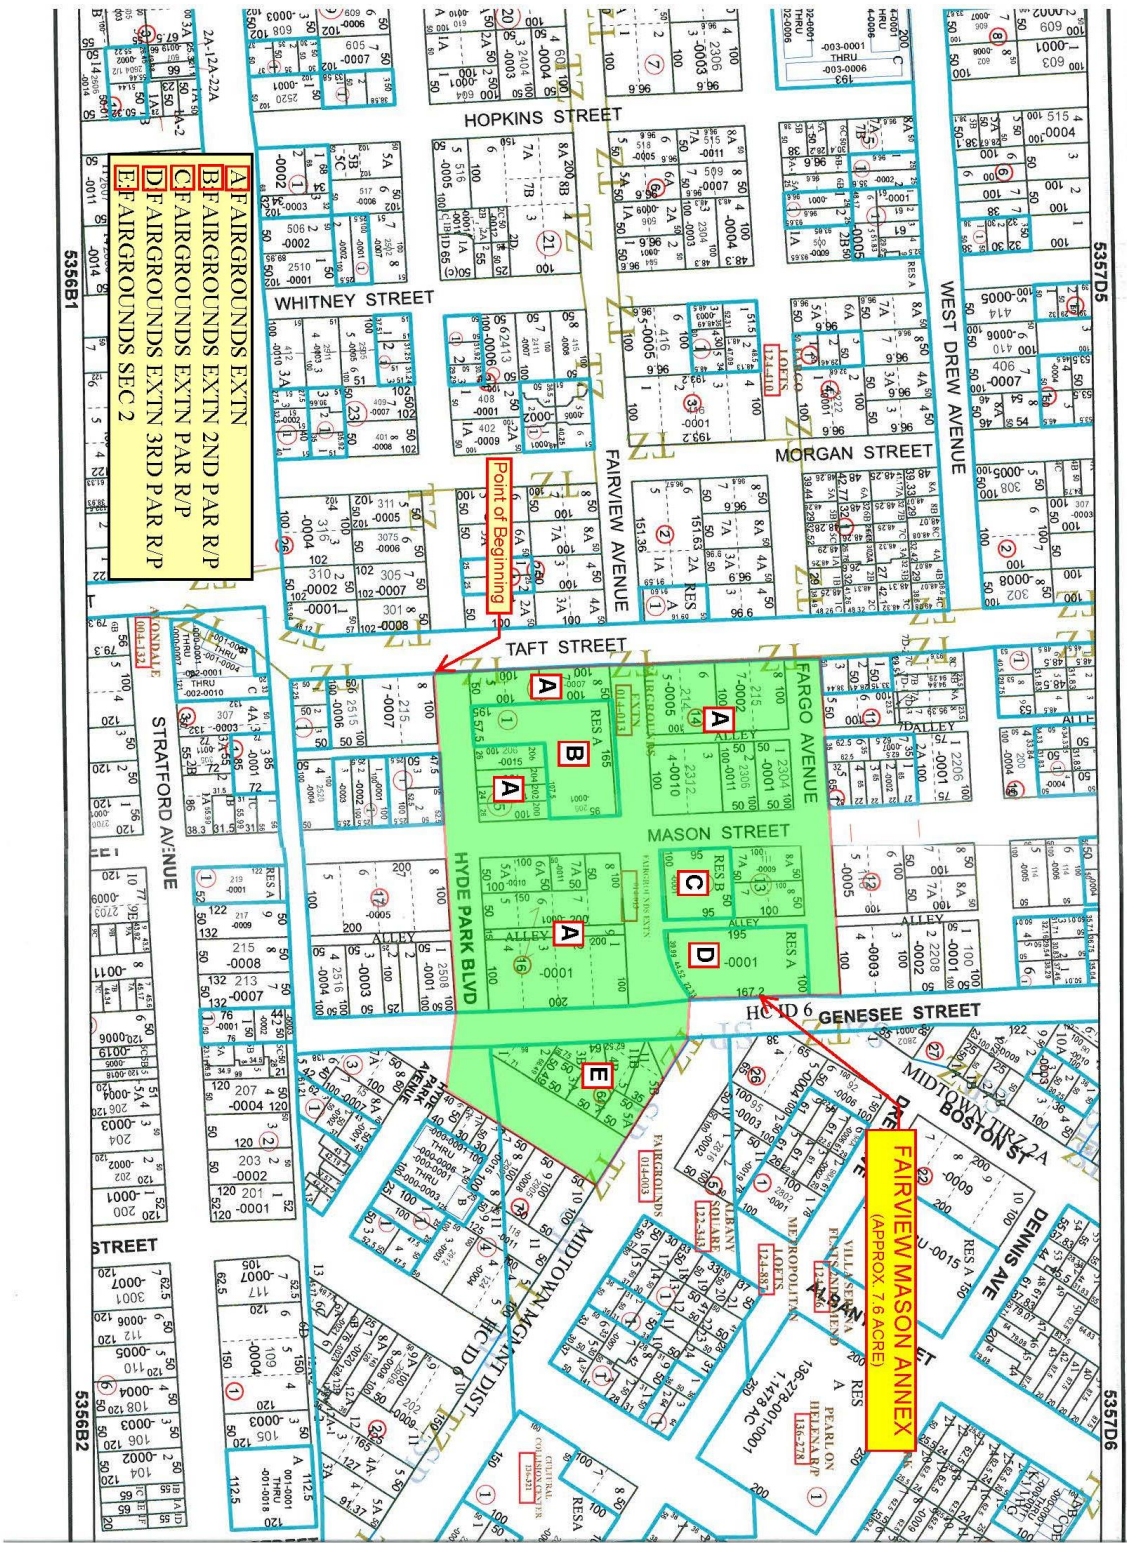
A FAIRGROUNDS EXTN
B FAIRGROUNDS EXTN 2ND PAR R/P
C FAIRGROUNDS EXTN PAR R/P
D FAIRGROUNDS EXTN 3RD PAR R/P
E FAIRGROUNDS SEC 2

Point of Beginning

FAIRVIEW MASON ANNEX
(APPROX. 7.6 ACRE)

HOPKINS STREET
WHITNEY STREET
WEST DREW AVENUE
MORGAN STREET
FAIRVIEW AVENUE
TAFT STREET
FARGO AVENUE
MASON STREET
HYDE PARK BLVD
GENESEE STREET
STRATFORD AVENUE
DENNIS AVE
BOSTON ST
DALLEY
ALLEY
STREET
HC ID 6
HC ID 6
MIDTOWN TIRZ 2A
MIDTOWN MGMT DIST
ALBANY SQUARE
METROPOLITAN
LOFTS
PEARLON
CULTURAL COLLISION CENTER
VILLA SERENA
FAIRGROUNDS

5356B1
5357D5
5356B2
5357D6

A
B
A
A
C
A
D
E